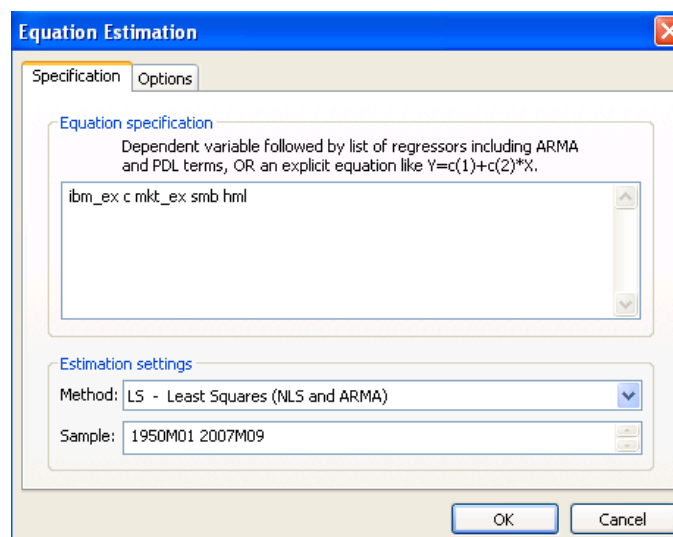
Equation Estimation

Specification Options

Equation specification

Dependent variable followed by list of regressors including ARMA and PDL terms, OR an explicit equation like Y=c(1)+c(2)*X.

ibm_ex c mkt_ex smb hml

Estimation settings

Method: LS - Least Squares (NLS and ARMA)

Sample: 1950M01 2007M09

OK Cancel